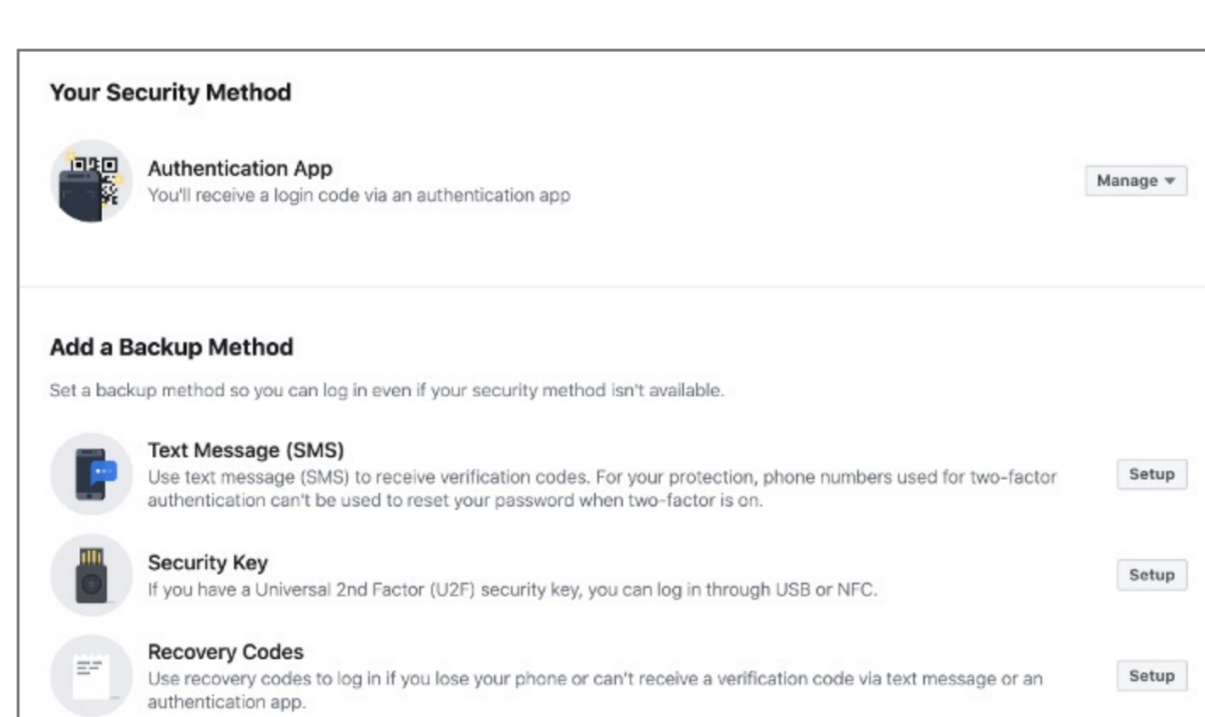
Your Security Method

Authentication App
You'll receive a login code via an authentication app

Manage ▾

Add a Backup Method

Set a backup method so you can log in even if your security method isn't available.

Text Message (SMS)
Use text message (SMS) to receive verification codes. For your protection, phone numbers used for two-factor authentication can't be used to reset your password when two-factor is on.

Setup

Security Key
If you have a Universal 2nd Factor (U2F) security key, you can log in through USB or NFC.

Setup

Recovery Codes
Use recovery codes to log in if you lose your phone or can't receive a verification code via text message or an authentication app.

Setup